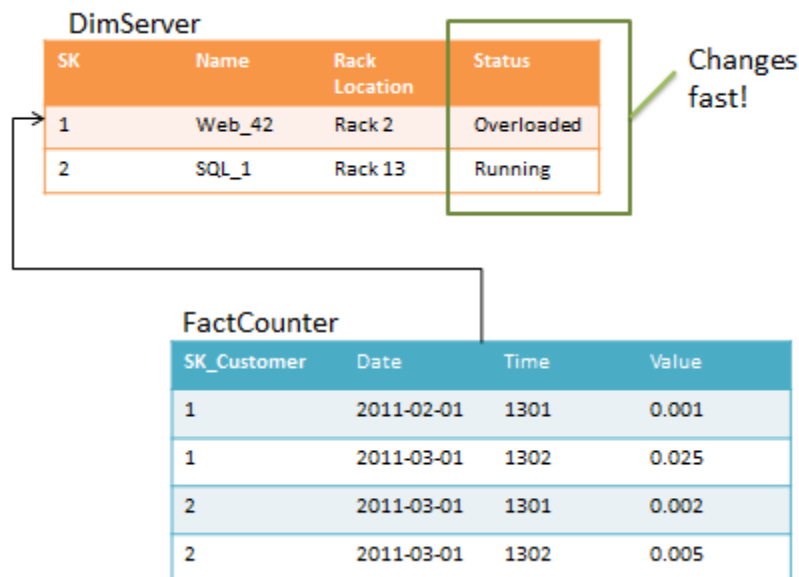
DimServer

| SK | Name | Rack Location | Status |
|---|---|---|---|
| 1 | Web_42 | Rack 2 | Overloaded |
| 2 | SQL_1 | Rack 13 | Running |

Changes fast!

FactCounter

| SK_Customer | Date | Time | Value |
|---|---|---|---|
| 1 | 2011-02-01 | 1301 | 0.001 |
| 1 | 2011-03-01 | 1302 | 0.025 |
| 2 | 2011-03-01 | 1301 | 0.002 |
| 2 | 2011-03-01 | 1302 | 0.005 |